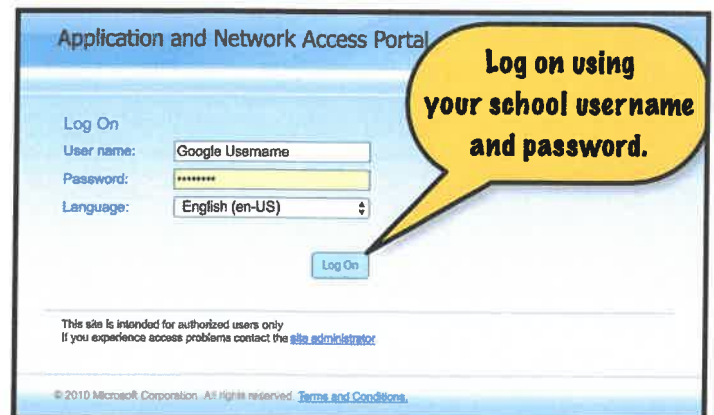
Application and Network Access Portal

Log on using your school username and password.

Log On

User name: Google Username

Password: ••••••••

Language: English (en-US)

Log On

This site is intended for authorized users only
If you experience access problems contact the site administrator

© 2010 Microsoft Corporation. All rights reserved. Terms and Conditions.